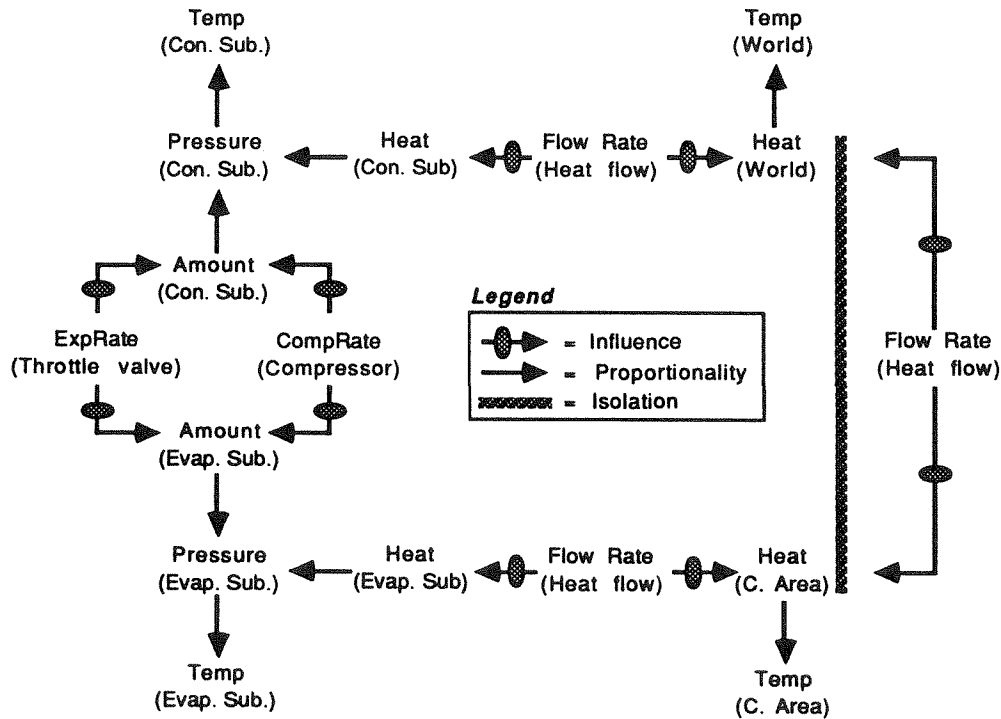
Temp
(Con. Sub.)

Temp
(World)

Pressure
(Con. Sub.)

Heat
(Con. Sub)

Flow Rate
(Heat flow)

Heat
(World)

Amount
(Con. Sub.)

Legend

= Influence
= Proportionality
= Isolation

ExpRate
(Throttle valve)

CompRate
(Compressor)

Flow Rate
(Heat flow)

Amount
(Evap. Sub.)

Pressure
(Evap. Sub.)

Heat
(Evap. Sub)

Flow Rate
(Heat flow)

Heat
(C. Area)

Temp
(Evap. Sub.)

Temp
(C. Area)